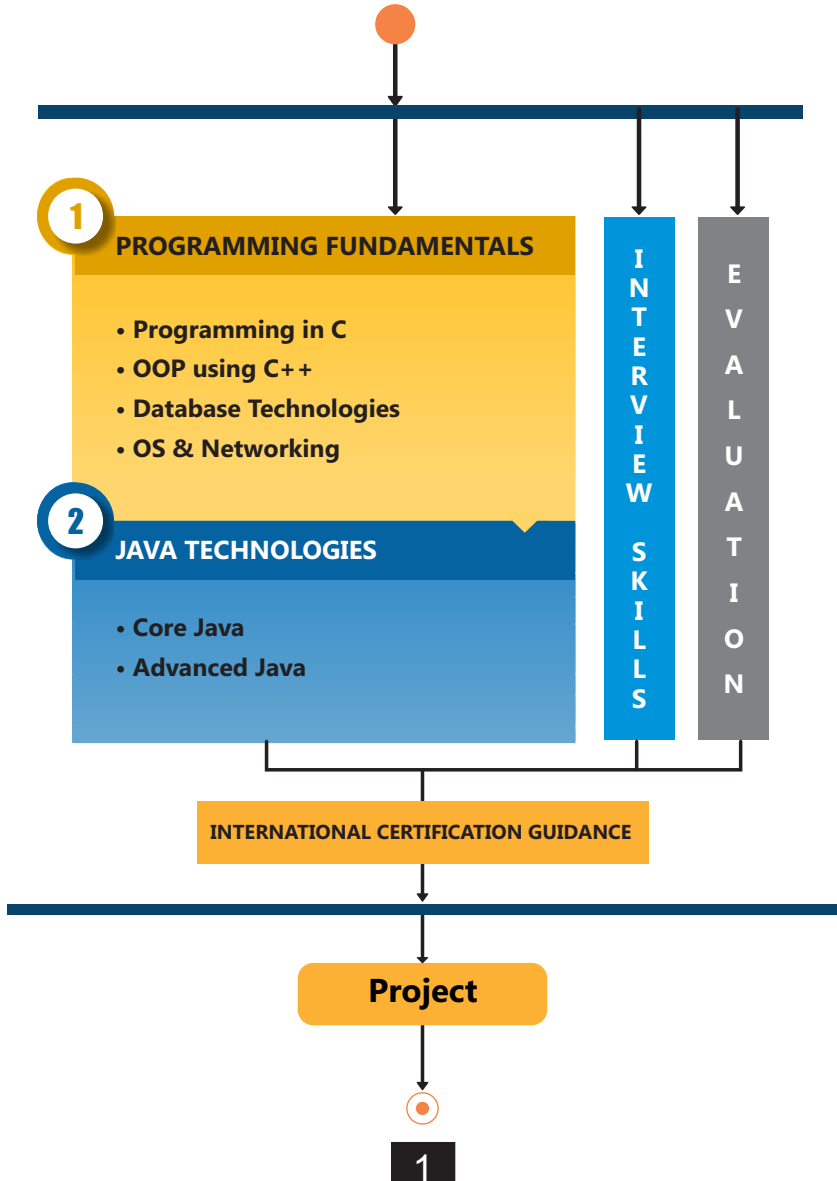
1

PROGRAMMING FUNDAMENTALS

• Programming in C
• OOP using C++
• Database Technologies
• OS & Networking

2

JAVA TECHNOLOGIES

• Core Java
• Advanced Java

INTERVIEW SKILLS

EVALUATION

INTERNATIONAL CERTIFICATION GUIDANCE

Project

1